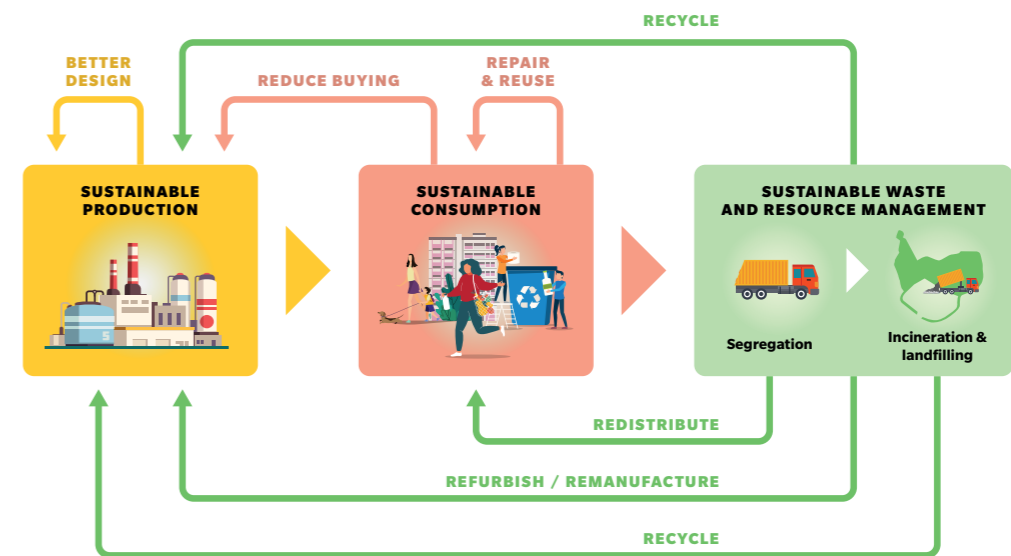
RECYCLE

BETTER DESIGN

REDUCE BUYING

REPAIR & REUSE

SUSTAINABLE PRODUCTION

SUSTAINABLE CONSUMPTION

SUSTAINABLE WASTE AND RESOURCE MANAGEMENT

Segregation

Incineration & landfilling

REDISTRIBUTE

REFURBISH / REMANUFACTURE

RECYCLE